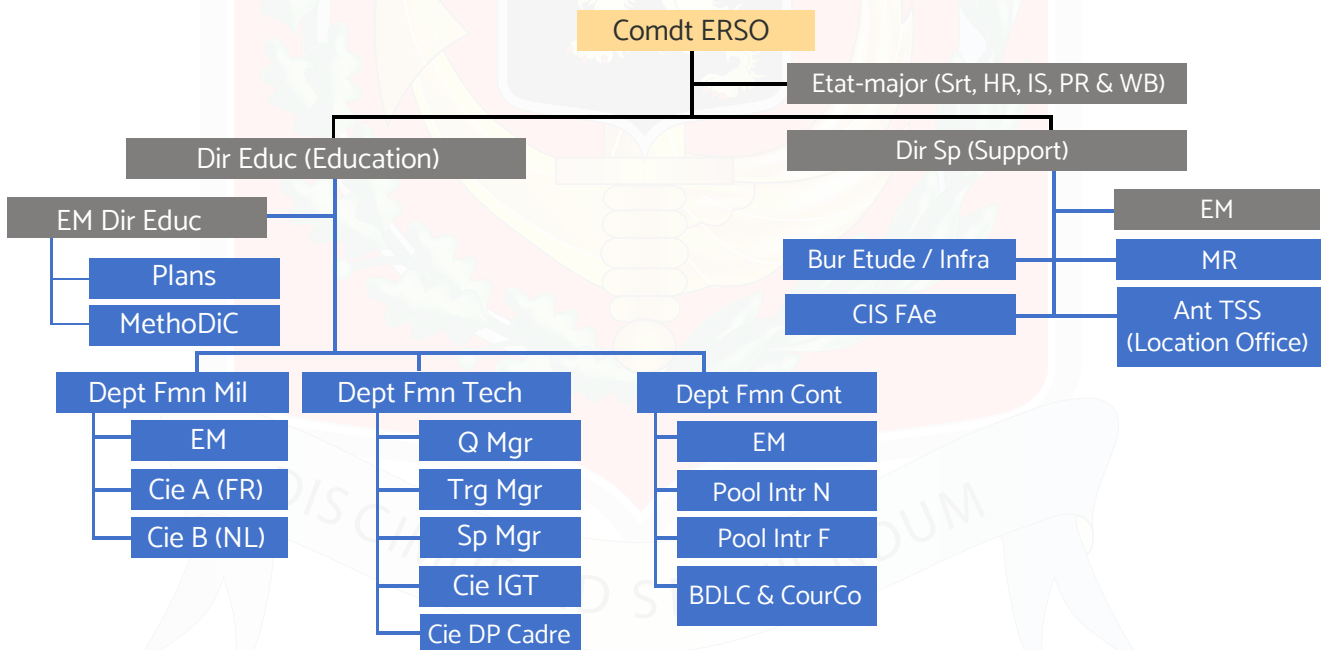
Comdt ERSO

Etat-major (Srt, HR, IS, PR & WB)

Dir Educ (Education)

Dir Sp (Support)

EM Dir Educ

Plans

MethoDiC

EM

Bur Etude / Infra

MR

CIS FAe

Ant TSS (Location Office)

Dept Fmn Mil

EM

Cie A (FR)

Cie B (NL)

Dept Fmn Tech

Q Mgr

Trg Mgr

Sp Mgr

Cie IGT

Cie DP Cadre

Dept Fmn Cont

EM

Pool Intr N

Pool Intr F

BDLC & CourCo

DISCIPLINA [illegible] SCIENTIA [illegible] DUM